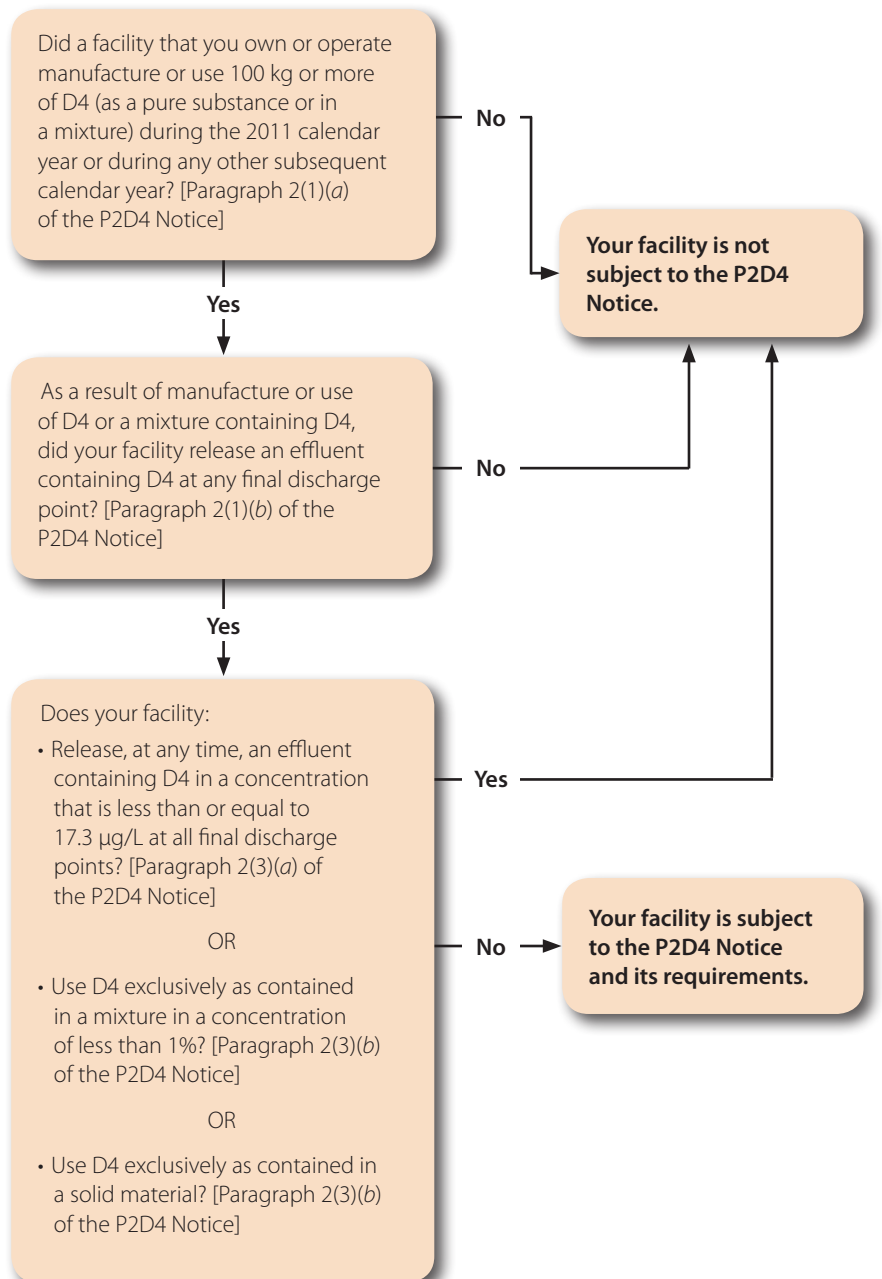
Did a facility that you own or operate manufacture or use 100 kg or more of D4 (as a pure substance or in a mixture) during the 2011 calendar year or during any other subsequent calendar year? [Paragraph 2(1)(*a*) of the P2D4 Notice]

No

Your facility is not subject to the P2D4 Notice.

Yes

As a result of manufacture or use of D4 or a mixture containing D4, did your facility release an effluent containing D4 at any final discharge point? [Paragraph 2(1)(*b*) of the P2D4 Notice]

No

Yes

Does your facility:

• Release, at any time, an effluent containing D4 in a concentration that is less than or equal to 17.3 µg/L at all final discharge points? [Paragraph 2(3)(*a*) of the P2D4 Notice]

OR

• Use D4 exclusively as contained in a mixture in a concentration of less than 1%? [Paragraph 2(3)(*b*) of the P2D4 Notice]

OR

• Use D4 exclusively as contained in a solid material? [Paragraph 2(3)(*b*) of the P2D4 Notice]

Yes

No

Your facility is subject to the P2D4 Notice and its requirements.